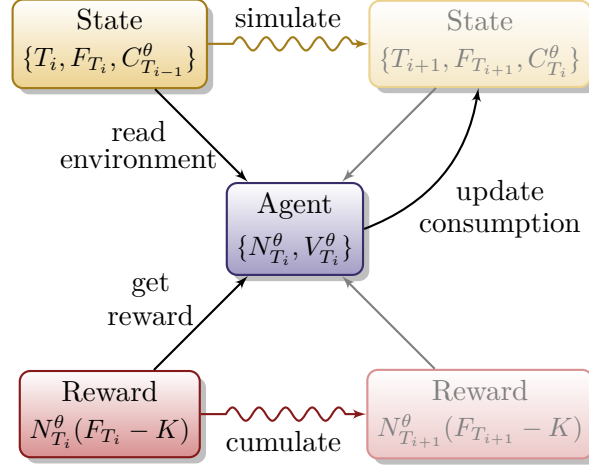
State
$\{T_i, F_{T_i}, C^{\theta}_{T_{i-1}}\}$

simulate

State
$\{T_{i+1}, F_{T_{i+1}}, C^{\theta}_{T_i}\}$

read environment

Agent
$\{N^{\theta}_{T_i}, V^{\theta}_{T_i}\}$

update consumption

get reward

Reward
$N^{\theta}_{T_i}(F_{T_i} - K)$

cumulate

Reward
$N^{\theta}_{T_{i+1}}(F_{T_{i+1}} - K)$